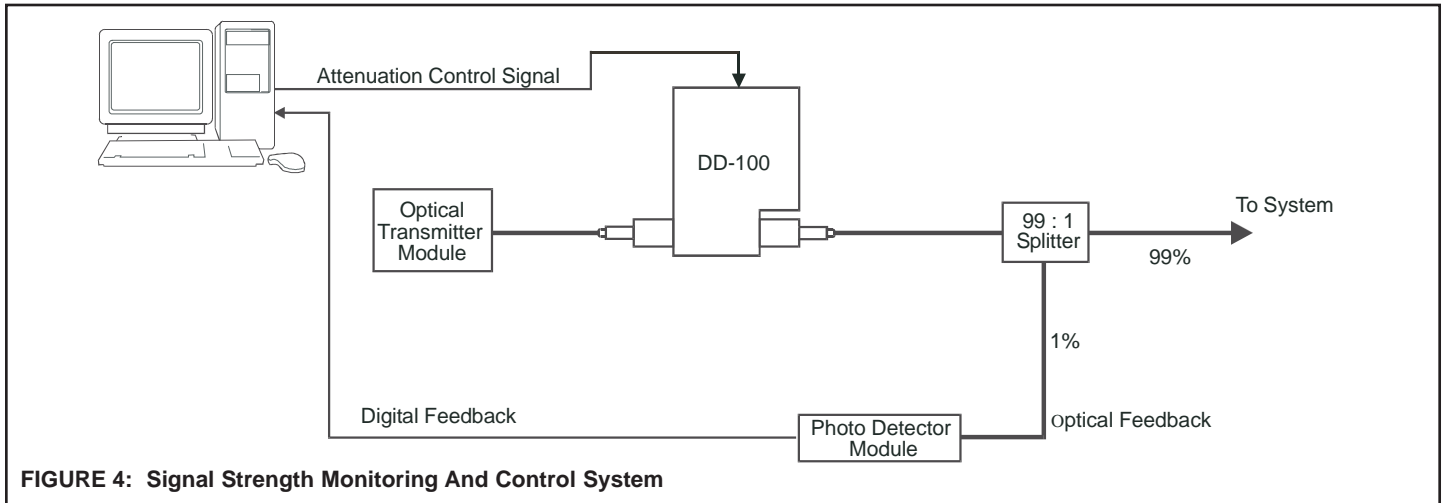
Attenuation Control Signal

DD-100

Optical Transmitter Module

99 : 1 Splitter

To System

99%

1%

Digital Feedback

Photo Detector Module

Optical Feedback

FIGURE 4: Signal Strength Monitoring And Control System